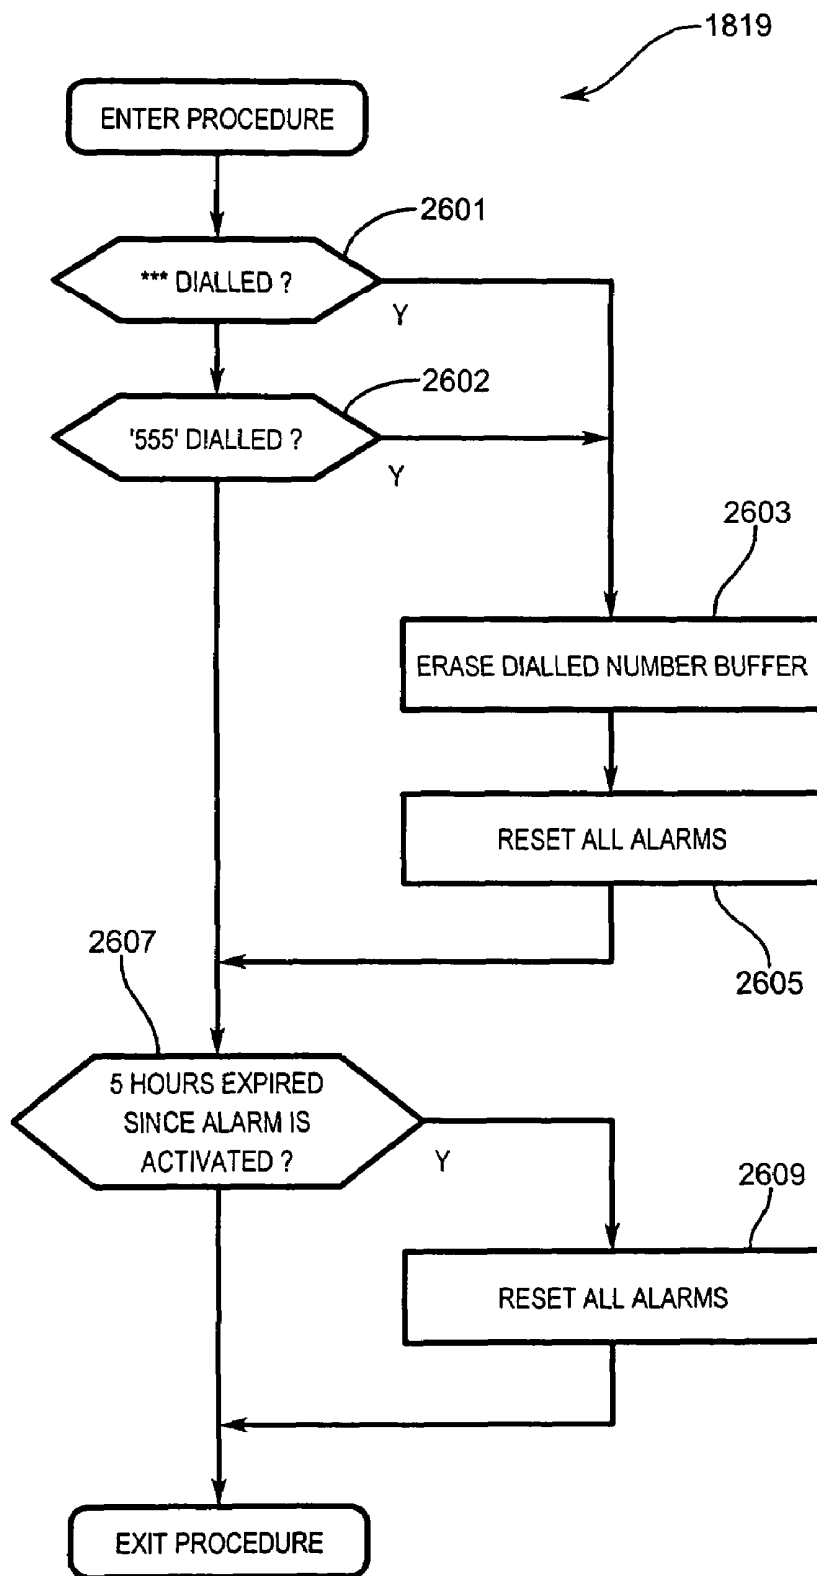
1819

ENTER PROCEDURE

2601

*** DIALLED ?

Y

2602

'555' DIALLED ?

Y

2603

ERASE DIALLED NUMBER BUFFER

RESET ALL ALARMS

2605

2607

5 HOURS EXPIRED SINCE ALARM IS ACTIVATED ?

Y

2609

RESET ALL ALARMS

EXIT PROCEDURE